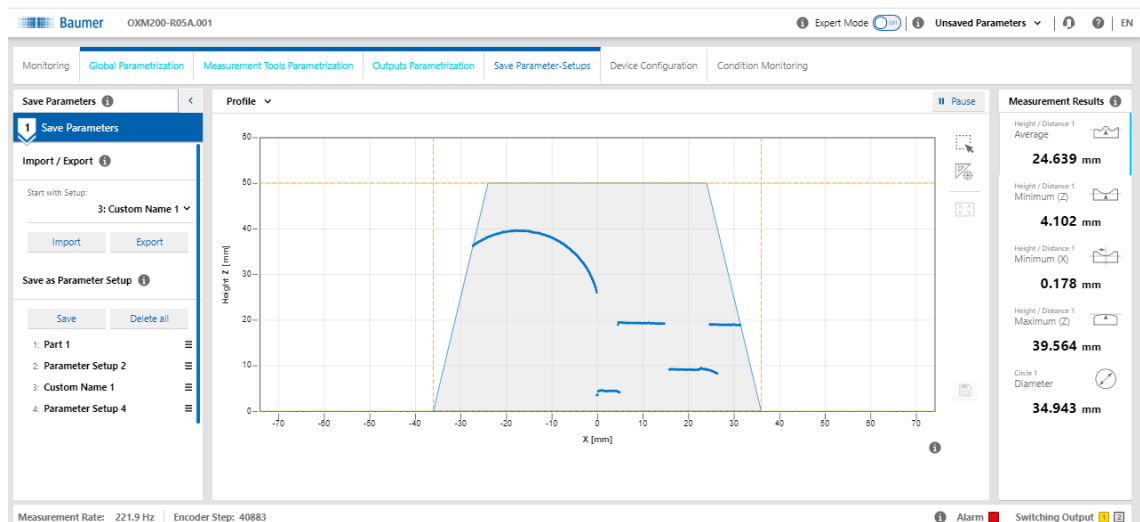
Baumer OXM200-R05A.001

Expert Mode Off | Unsaved Parameters | EN

Monitoring | Global Parametrization | Measurement Tools Parametrization | Outputs Parametrization | Save Parameter-Setups | Device Configuration | Condition Monitoring

Save Parameters

1 Save Parameters

Import / Export

Start with Setup:
3: Custom Name 1

Import Export

Save as Parameter Setup

Save Delete all

1: Part 1
2: Parameter Setup 2
3: Custom Name 1
4: Parameter Setup 4

Profile

Pause

60
50
40
30
20
10
0
Height Z [mm]

-70 -60 -50 -40 -30 -20 -10 0 10 20 30 40 50 60 70
X [mm]

Measurement Results

Height / Distance 1
Average
24.639 mm

Height / Distance 1
Minimum (Z)
4.102 mm

Height / Distance 1
Minimum (X)
0.178 mm

Height / Distance 1
Maximum (Z)
39.564 mm

Circle 1
Diameter
34.943 mm

Measurement Rate: 221.9 Hz | Encoder Step: 40883

Alarm | Switching Output 1 2